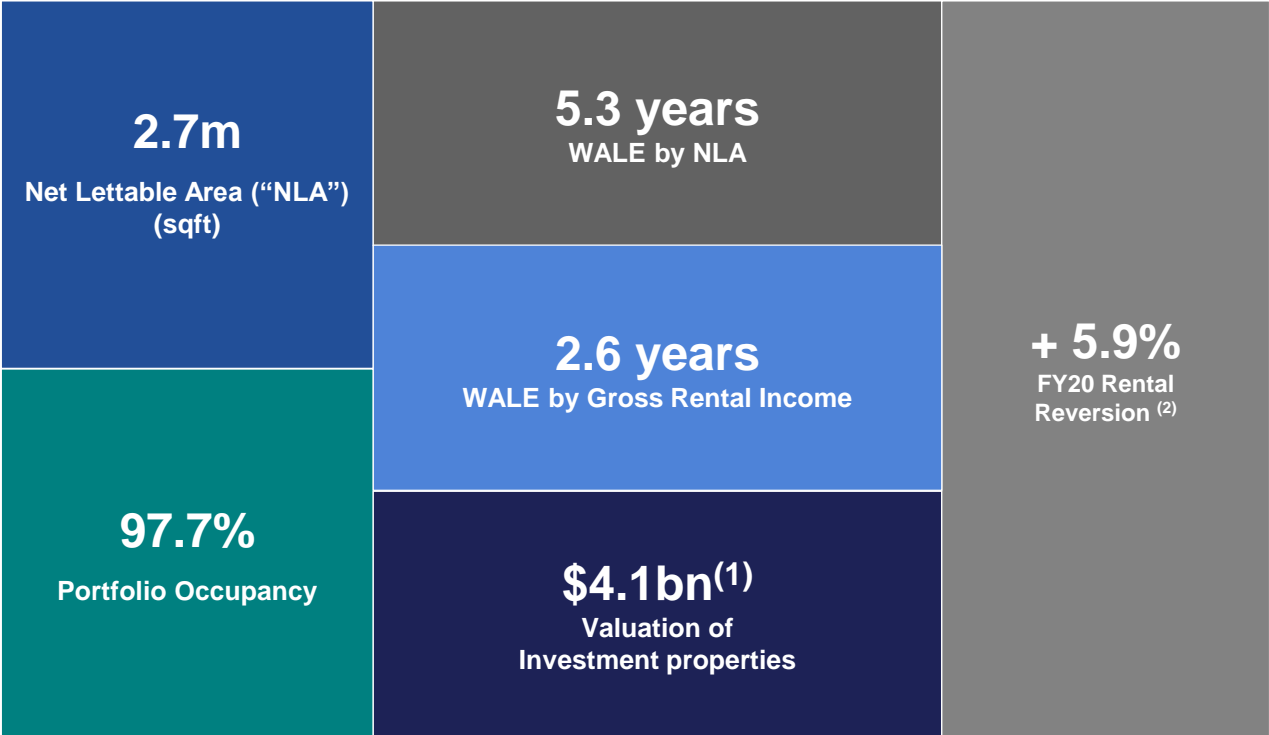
2.7m

Net Lettable Area (“NLA”) (sqft)

5.3 years

WALE by NLA

2.6 years

WALE by Gross Rental Income

+ 5.9%

FY20 Rental Reversion $^{(2)}$

97.7%

Portfolio Occupancy

\$4.1bn$^{(1)}$

Valuation of Investment properties